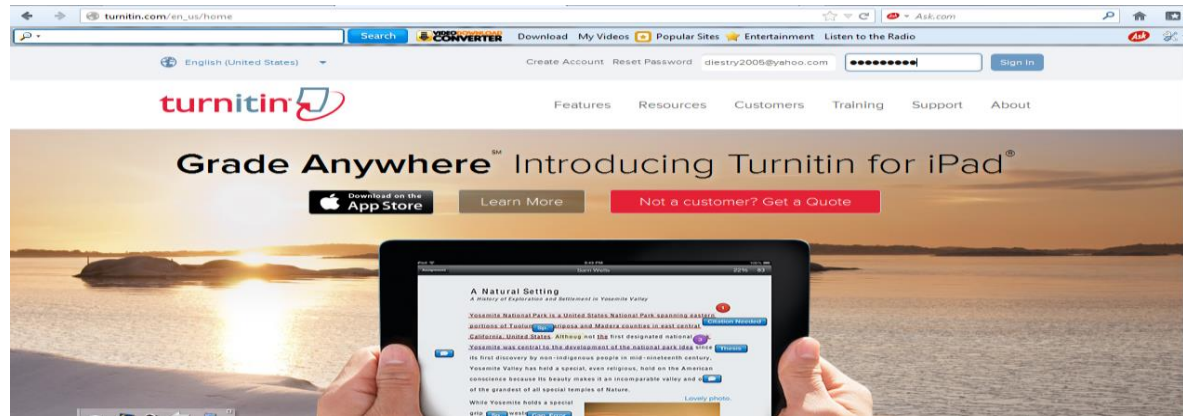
turnitin.com/en_us/home
Ask.com
Search
VIDEO DOWNLOAD CONVERTER
Download My Videos Popular Sites Entertainment Listen to the Radio
English (United States)
Create Account Reset Password diestry2005@yahoo.com ••••••••• Sign In
turnitin
Features Resources Customers Training Support About
Grade Anywhere℠ Introducing Turnitin for iPad®
Download on the App Store
Learn More
Not a customer? Get a Quote
Sam Wells
A Natural Setting
A History of Exploration and Settlement in Yosemite Valley
Yosemite National Park is a United States National Park spanning eastern portions of Tuolumne, Mariposa and Madera counties in east central California, United States. Althoug not the first designated national park, Yosemite was central to the development of the national park idea since its first discovery by non-indigenous people in mid-nineteenth century, Yosemite Valley has held a special, even religious, hold on the American conscience because its beauty makes it an incomparable valley and one of the grandest of all special temples of Nature.
Citation Needed
Thesis
Lovely photo.
While Yosemite holds a special grip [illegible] west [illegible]